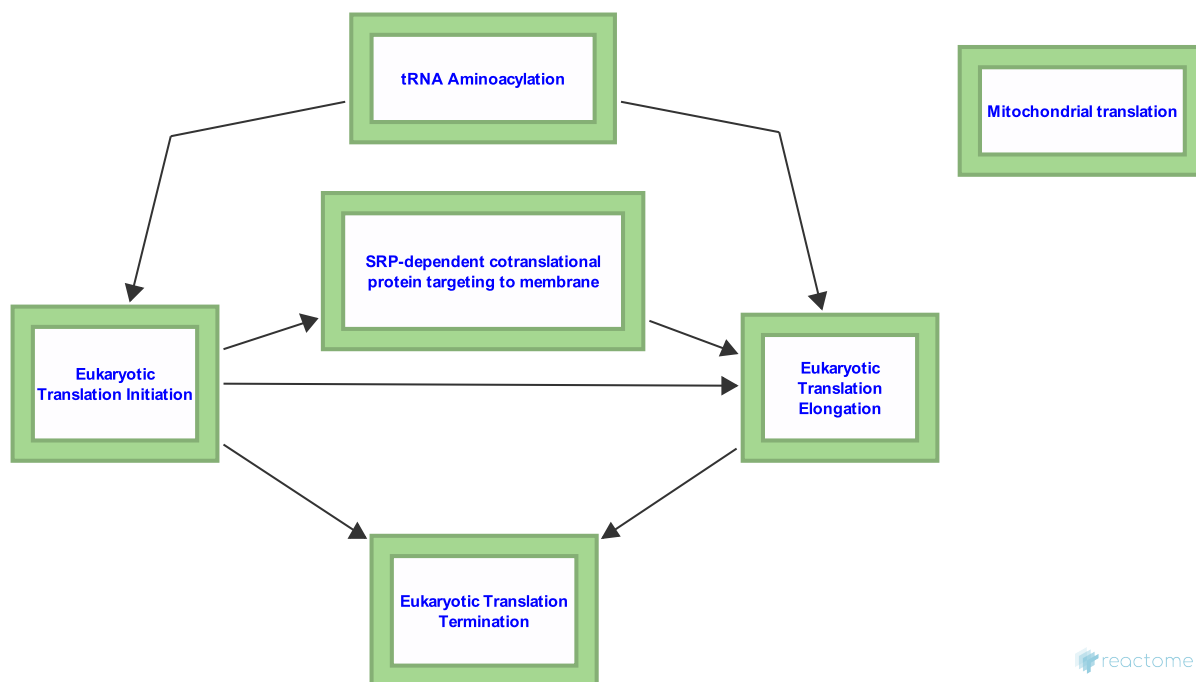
tRNA Aminoacylation

Mitochondrial translation

SRP-dependent cotranslational protein targeting to membrane

Eukaryotic Translation Initiation

Eukaryotic Translation Elongation

Eukaryotic Translation Termination

reactome